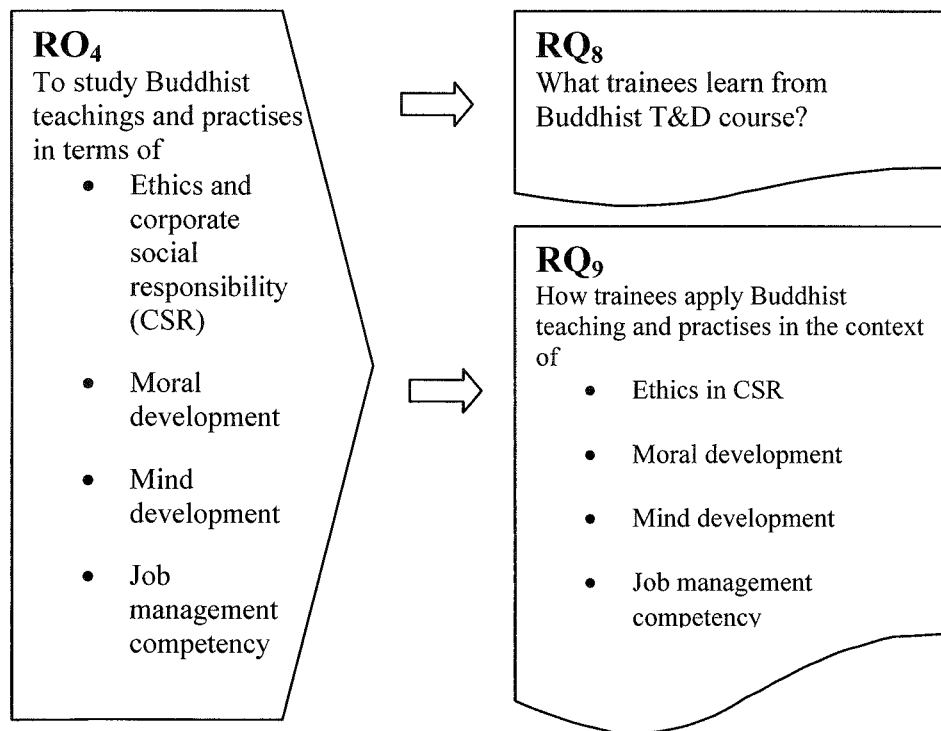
$RO_4$
To study Buddhist teachings and practises in terms of

- Ethics and corporate social responsibility (CSR)
- Moral development
- Mind development
- Job management competency

$RQ_8$
What trainees learn from Buddhist T&D course?

$RQ_9$
How trainees apply Buddhist teaching and practises in the context of

- Ethics in CSR
- Moral development
- Mind development
- Job management competency